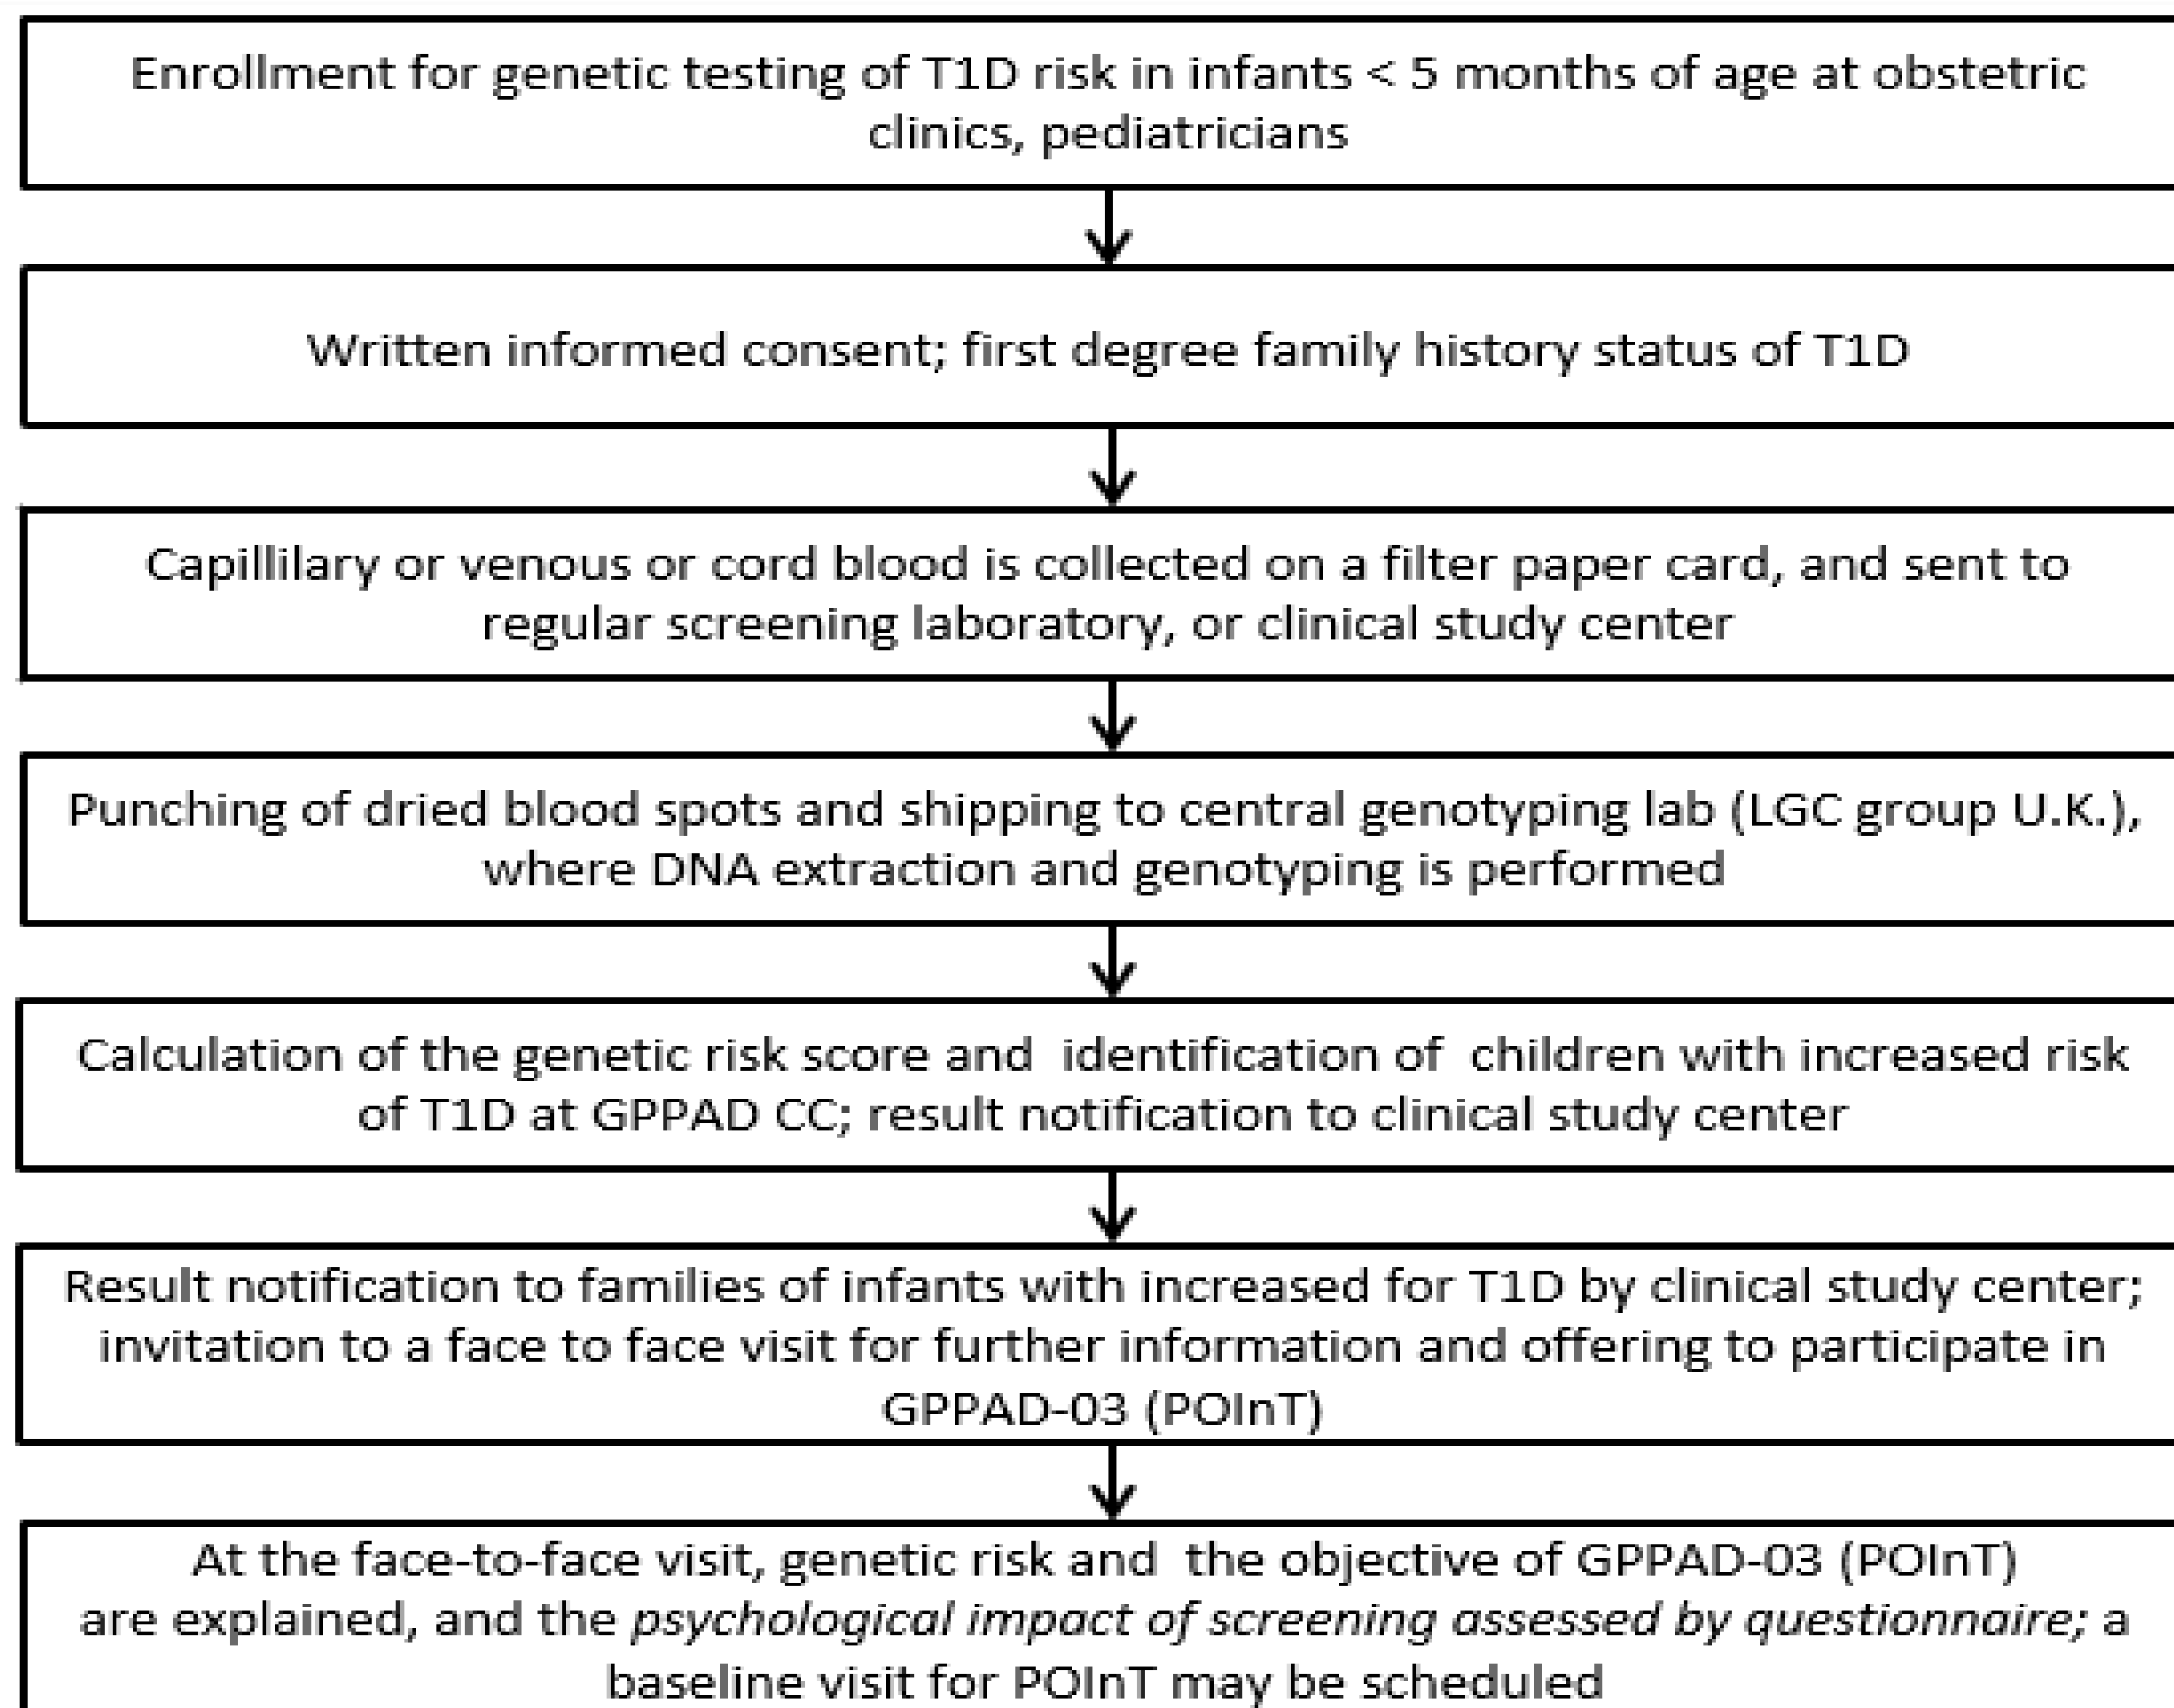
Enrollment for genetic testing of T1D risk in infants < 5 months of age at obstetric clinics, pediatricians

Written informed consent; first degree family history status of T1D

Capillilary or venous or cord blood is collected on a filter paper card, and sent to regular screening laboratory, or clinical study center

Punching of dried blood spots and shipping to central genotyping lab (LGC group U.K.), where DNA extraction and genotyping is performed

Calculation of the genetic risk score and identification of children with increased risk of T1D at GPPAD CC; result notification to clinical study center

Result notification to families of infants with increased for T1D by clinical study center; invitation to a face to face visit for further information and offering to participate in GPPAD-03 (POInT)

At the face-to-face visit, genetic risk and the objective of GPPAD-03 (POInT) are explained, and the psychological impact of screening assessed by questionnaire; a baseline visit for POInT may be scheduled